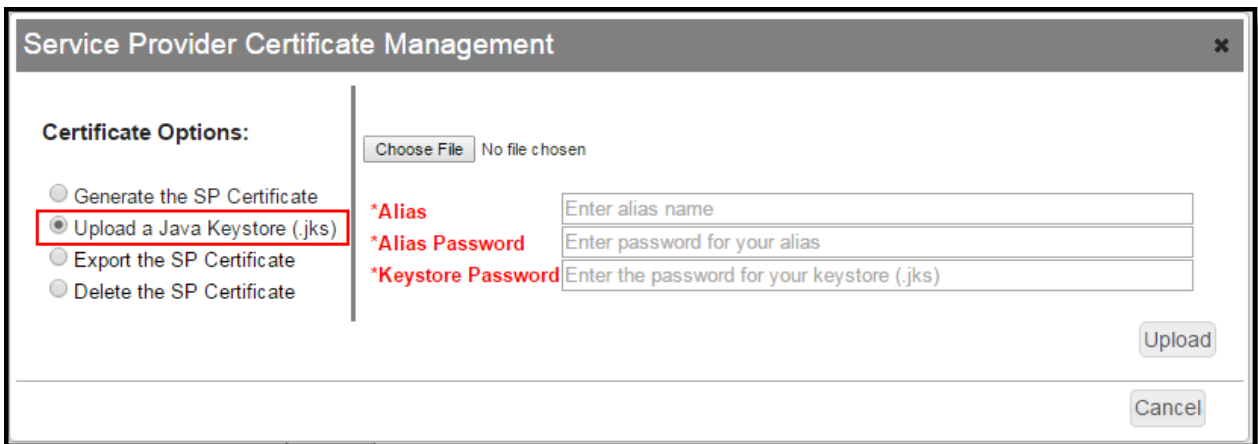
Service Provider Certificate Management

×

Certificate Options:

Generate the SP Certificate
Upload a Java Keystore (.jks)
Export the SP Certificate
Delete the SP Certificate

Choose File No file chosen

*Alias Enter alias name
*Alias Password Enter password for your alias
*Keystore Password Enter the password for your keystore (.jks)

Upload

Cancel